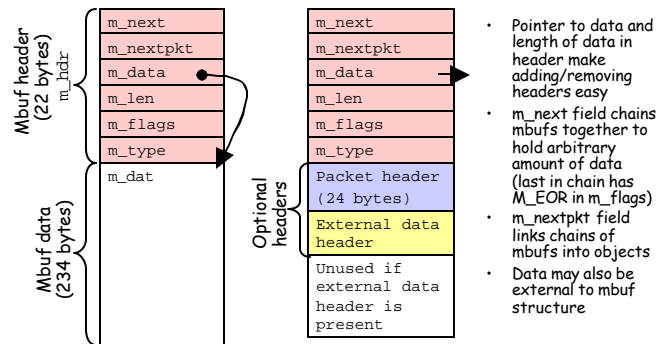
Mbuf header (22 bytes)
m_hdr

m_next
m_nextpkt
m_data
m_len
m_flags
m_type
m_dat

Mbuf data (234 bytes)

m_next
m_nextpkt
m_data
m_len
m_flags
m_type

Optional headers

Packet header (24 bytes)
External data header
Unused if external data header is present

- Pointer to data and length of data in header make adding/removing headers easy
- m_next field chains mbufs together to hold arbitrary amount of data (last in chain has M_EOR in m_flags)
- m_nextpkt field links chains of mbufs into objects
- Data may also be external to mbuf structure